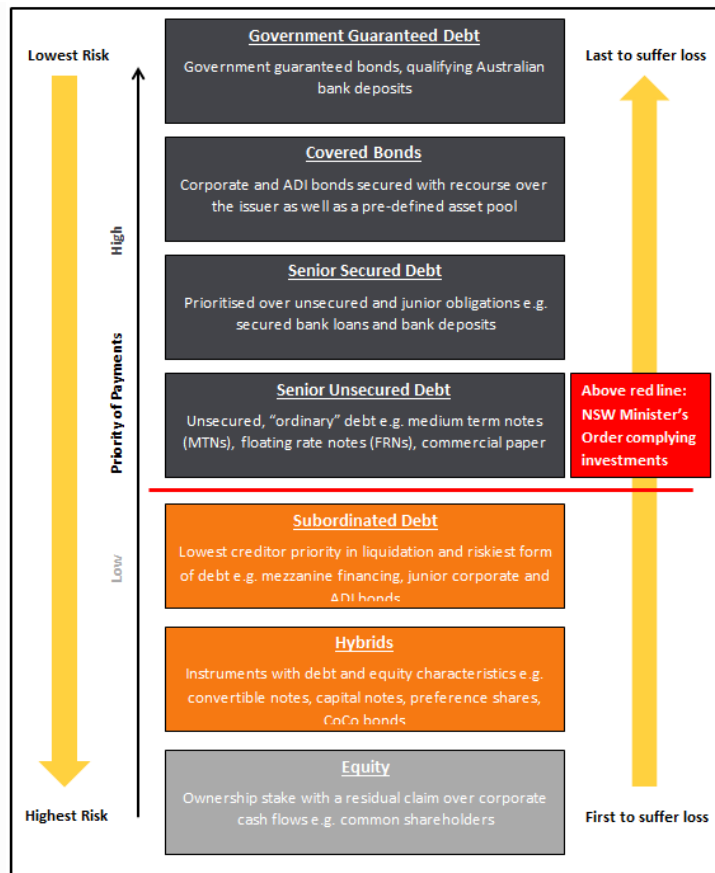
Lowest Risk

Highest Risk

High

Priority of Payments

Low

Government Guaranteed Debt
Government guaranteed bonds, qualifying Australian bank deposits

Covered Bonds
Corporate and ADI bonds secured with recourse over the issuer as well as a pre-defined asset pool

Senior Secured Debt
Prioritised over unsecured and junior obligations e.g. secured bank loans and bank deposits

Senior Unsecured Debt
Unsecured, "ordinary" debt e.g. medium term notes (MTNs), floating rate notes (FRNs), commercial paper

Subordinated Debt
Lowest creditor priority in liquidation and riskiest form of debt e.g. mezzanine financing, junior corporate and ADI bonds

Hybrids
Instruments with debt and equity characteristics e.g. convertible notes, capital notes, preference shares, CoCo bonds

Equity
Ownership stake with a residual claim over corporate cash flows e.g. common shareholders

Last to suffer loss

Above red line: NSW Minister's Order complying investments

First to suffer loss